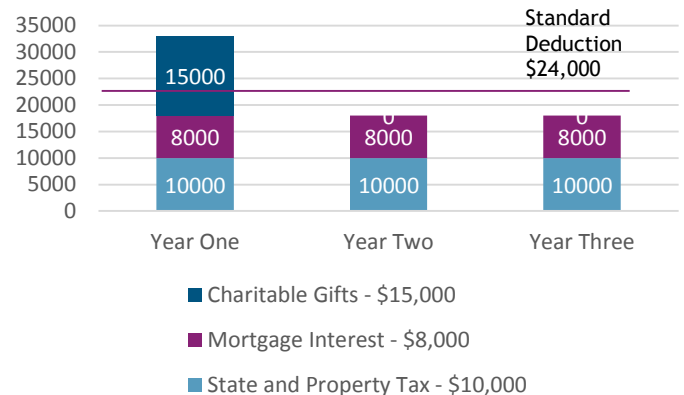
35000
30000
25000
20000
15000
10000
5000
0

Standard Deduction $24,000

15000
8000
10000

0
8000
10000

0
8000
10000

Year One
Year Two
Year Three

Charitable Gifts - $15,000
Mortgage Interest - $8,000
State and Property Tax - $10,000